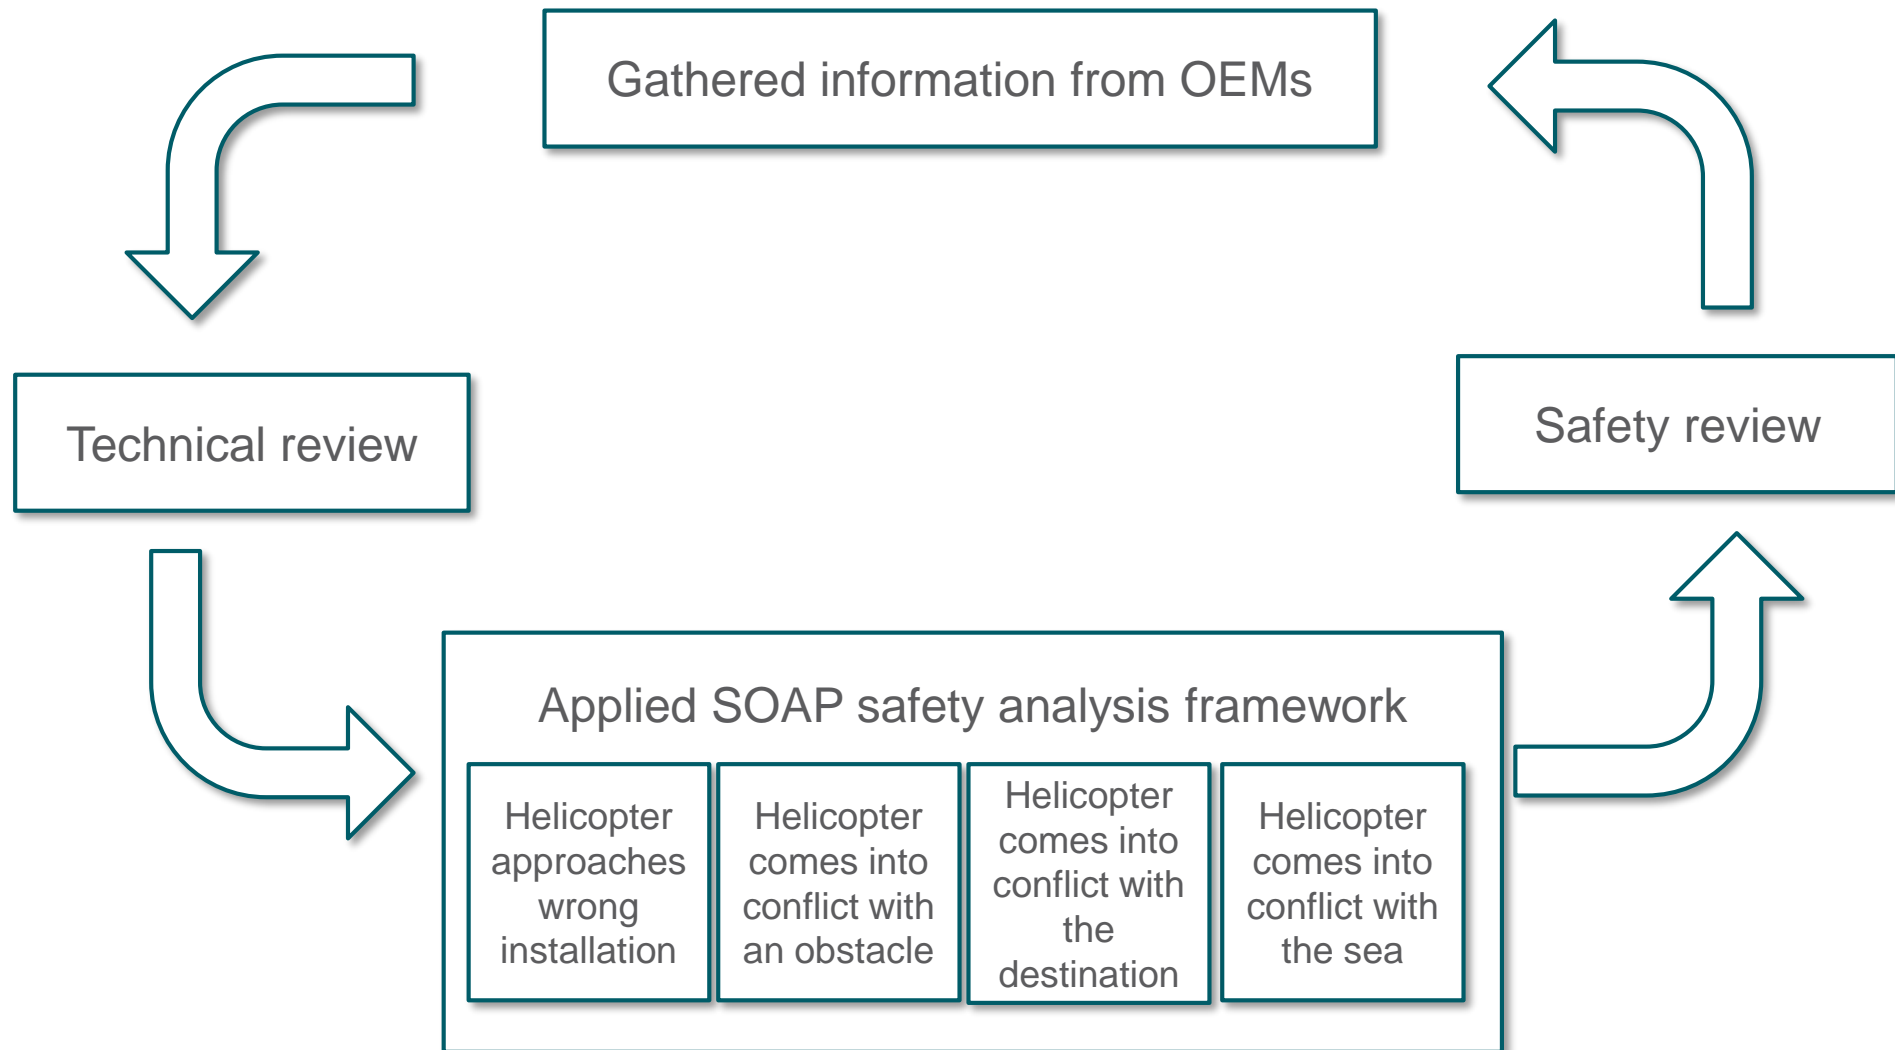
Gathered information from OEMs

Technical review

Safety review

Applied SOAP safety analysis framework

Helicopter approaches wrong installation

Helicopter comes into conflict with an obstacle

Helicopter comes into conflict with the destination

Helicopter comes into conflict with the sea